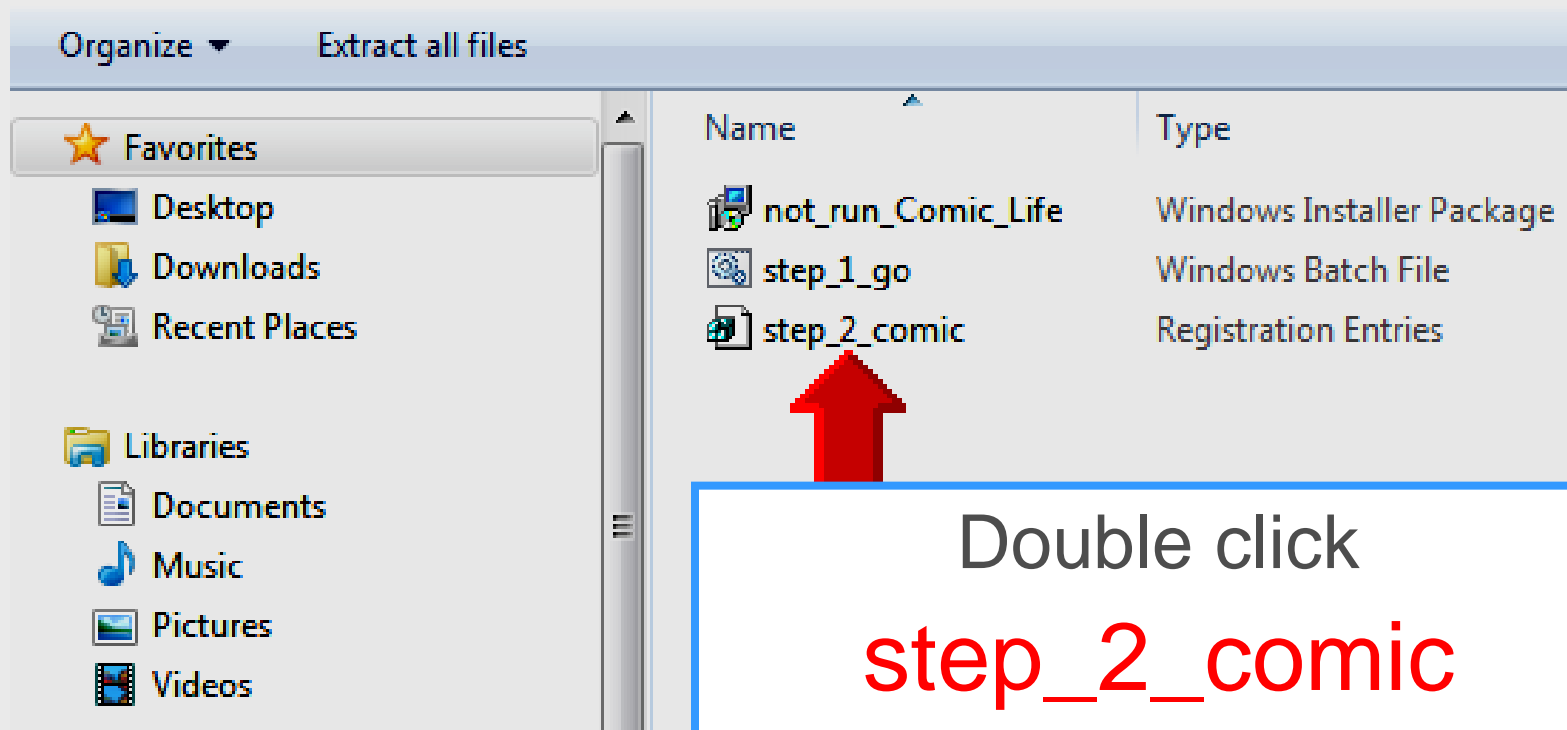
Organize ▾ Extract all files

Favorites
Desktop
Downloads
Recent Places

Libraries
Documents
Music
Pictures
Videos

| Name | Type |
|---|---|
| not_run_Comic_Life | Windows Installer Package |
| step_1_go | Windows Batch File |
| step_2_comic | Registration Entries |

Double click
step_2_comic